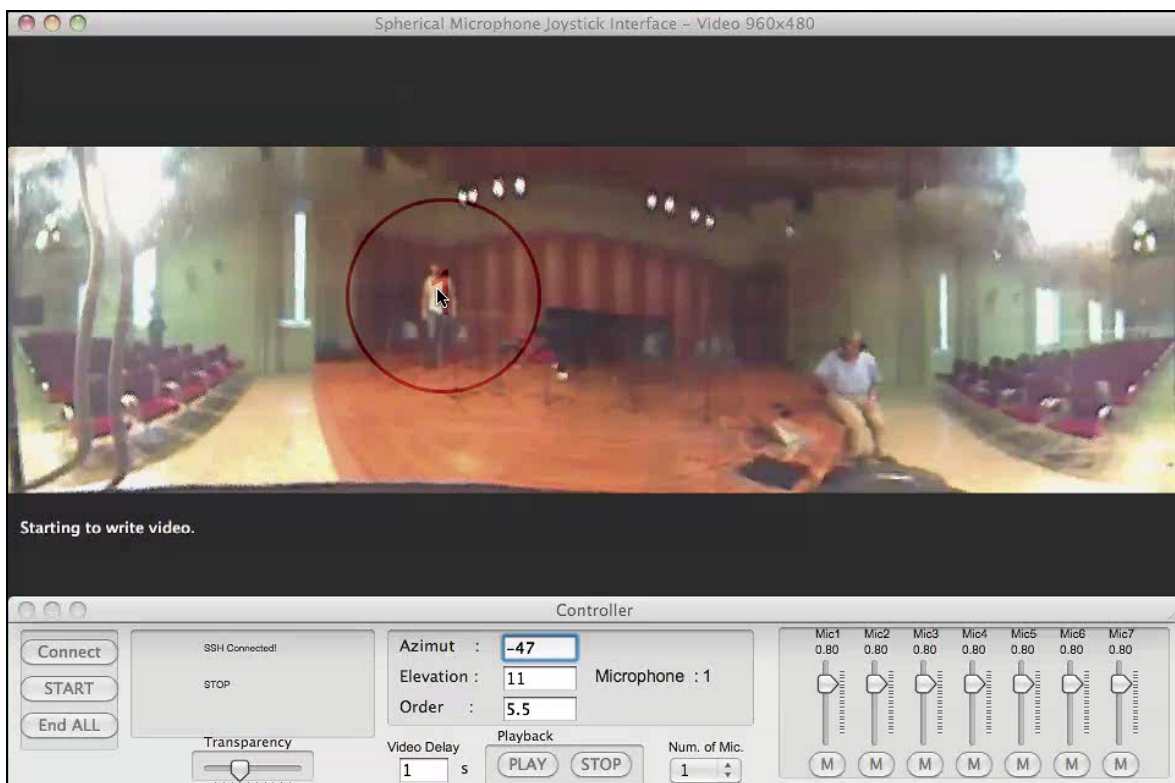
Spherical Microphone Joystick Interface – Video 960x480

Starting to write video.

Controller

Connect
START
End ALL

SSH Connected!
STOP

Transparency

Azimut : -47
Elevation : 11
Order : 5.5
Microphone : 1

Video Delay 1 s
Playback
PLAY STOP
Num. of Mic.
1

| Mic1 | Mic2 | Mic3 | Mic4 | Mic5 | Mic6 | Mic7 |
|---|---|---|---|---|---|---|
| 0.80 | 0.80 | 0.80 | 0.80 | 0.80 | 0.80 | 0.80 |
| M | M | M | M | M | M | M |